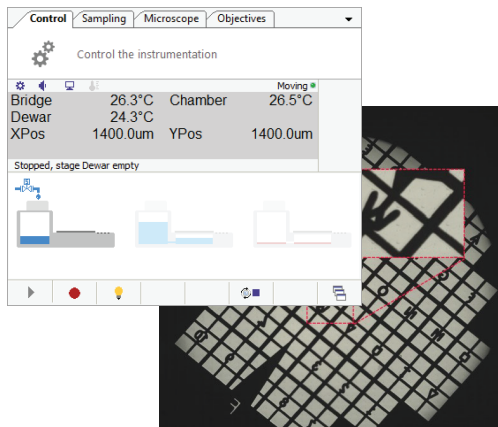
Control | Sampling | Microscope | Objectives

Control the instrumentation

Moving

| | | | |
|---|---|---|---|
| Bridge | 26.3°C | Chamber | 26.5°C |
| Dewar | 24.3°C | | |
| XPos | 1400.0um | YPos | 1400.0um |

Stopped, stage Dewar empty